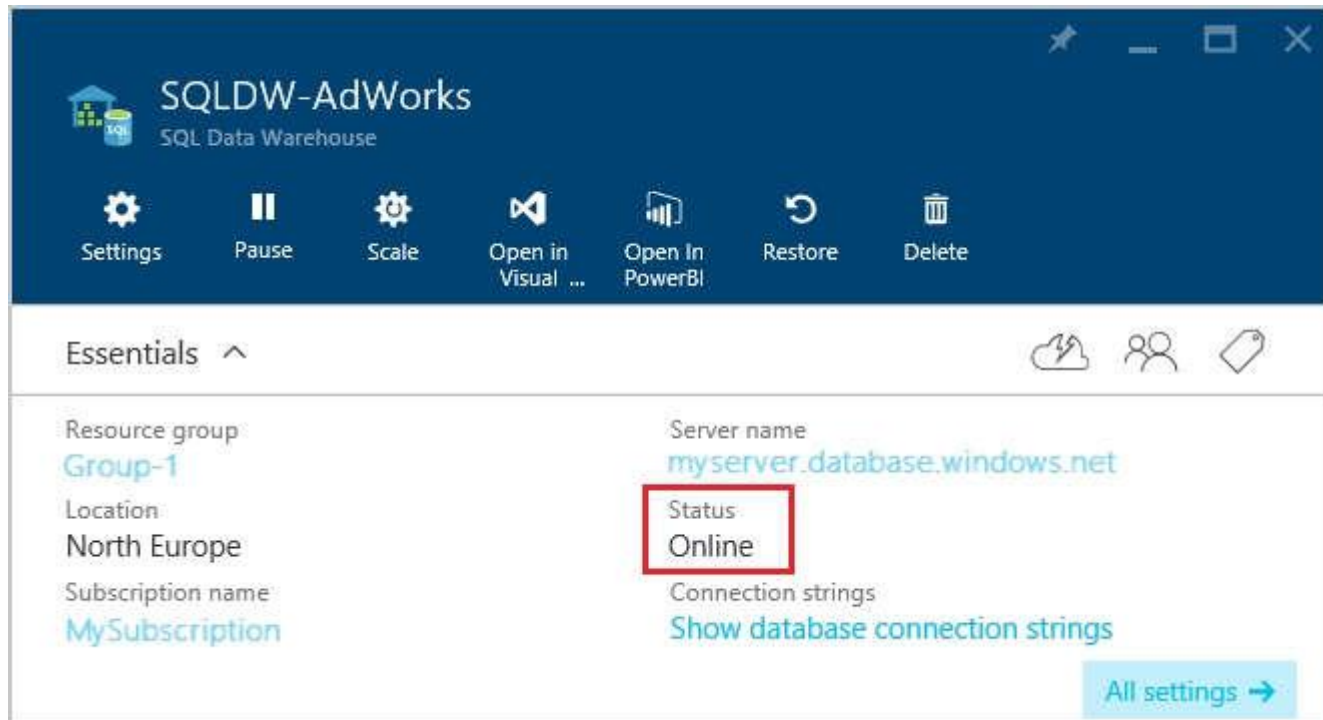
SQLDW-AdWorks
SQL Data Warehouse

Settings
Pause
Scale
Open in Visual ...
Open In PowerBI
Restore
Delete

Essentials ^

Resource group
Group-1
Location
North Europe
Subscription name
MySubscription

Server name
myserver.database.windows.net
Status
Online
Connection strings
Show database connection strings

All settings →